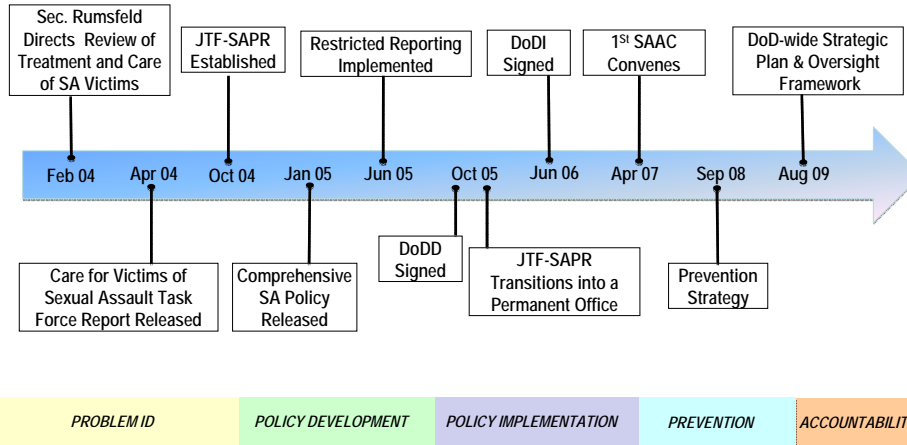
Sec. Rumsfeld Directs Review of Treatment and Care of SA Victims

JTF-SAPR Established

Restricted Reporting Implemented

DoDI Signed

1$^{St}$ SAAC Convenes

DoD-wide Strategic Plan & Oversight Framework

Feb 04

Apr 04

Oct 04

Jan 05

Jun 05

Oct 05

Jun 06

Apr 07

Sep 08

Aug 09

Care for Victims of Sexual Assault Task Force Report Released

Comprehensive SA Policy Released

DoDD Signed

JTF-SAPR Transitions into a Permanent Office

Prevention Strategy

PROBLEM ID

POLICY DEVELOPMENT

POLICY IMPLEMENTATION

PREVENTION

ACCOUNTABILIT